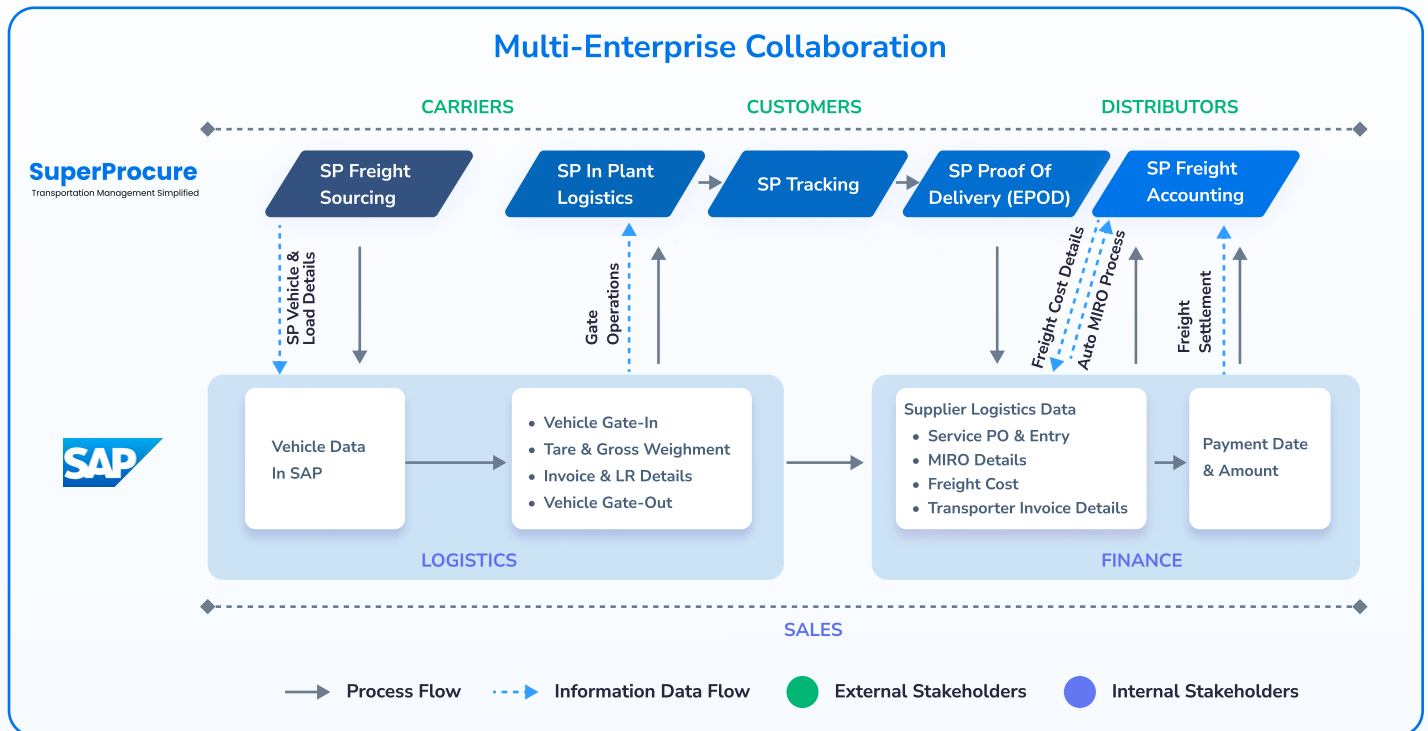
Multi-Enterprise Collaboration

CARRIERS CUSTOMERS DISTRIBUTORS

SuperProcure
Transportation Management Simplified

SP Freight Sourcing

SP In Plant Logistics

SP Tracking

SP Proof Of Delivery (EPOD)

SP Freight Accounting

SP Vehicle & Load Details

Gate Operations

Freight Cost Details

Auto MIRO Process

Freight Settlement

SAP

Vehicle Data In SAP

- Vehicle Gate-In
- Tare & Gross Weighment
- Invoice & LR Details
- Vehicle Gate-Out

LOGISTICS

Supplier Logistics Data
- Service PO & Entry
- MIRO Details
- Freight Cost
- Transporter Invoice Details

Payment Date & Amount

FINANCE

SALES

Process Flow Information Data Flow External Stakeholders Internal Stakeholders